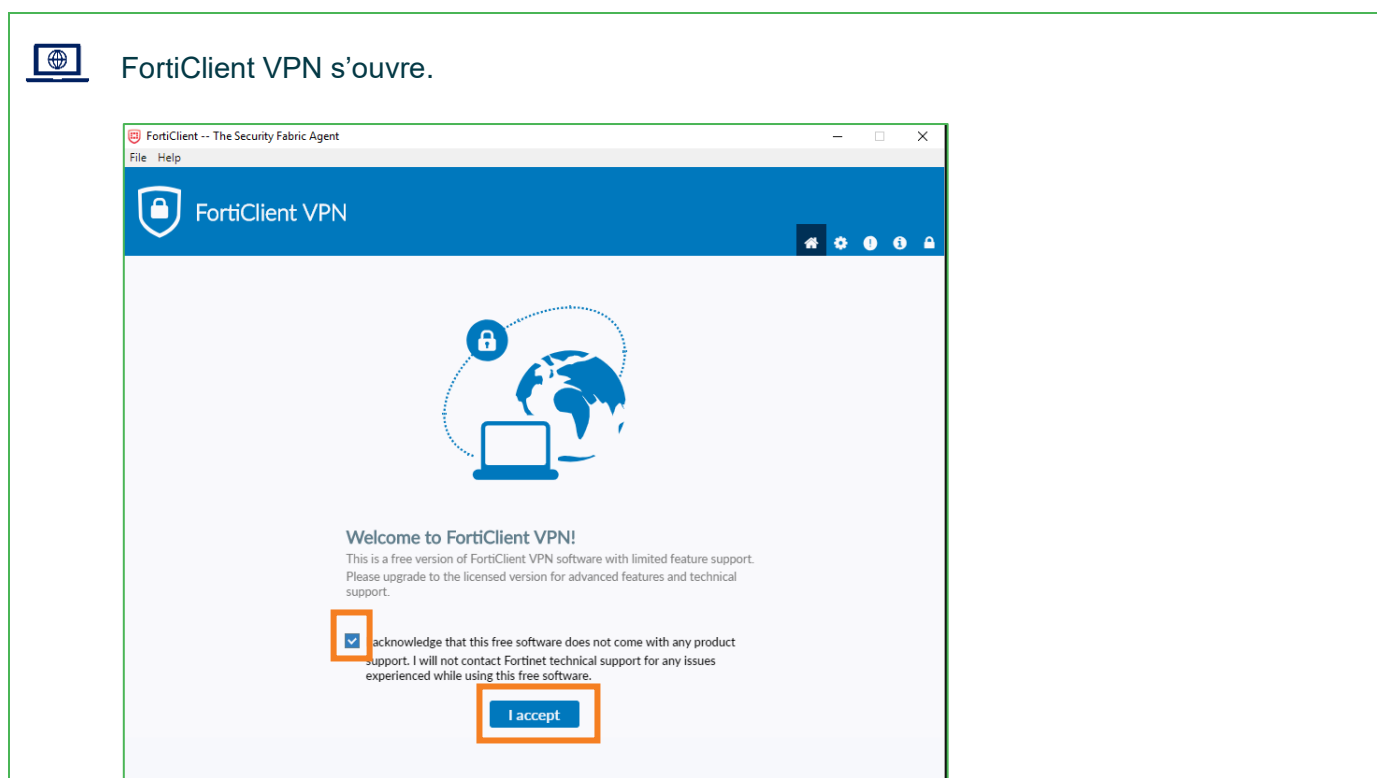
FortiClient VPN s’ouvre.

FortiClient -- The Security Fabric Agent

File Help

FortiClient VPN

Welcome to FortiClient VPN!

This is a free version of FortiClient VPN software with limited feature support. Please upgrade to the licensed version for advanced features and technical support.

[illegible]acknowledge that this free software does not come with any product support. I will not contact Fortinet technical support for any issues experienced while using this free software.

I accept